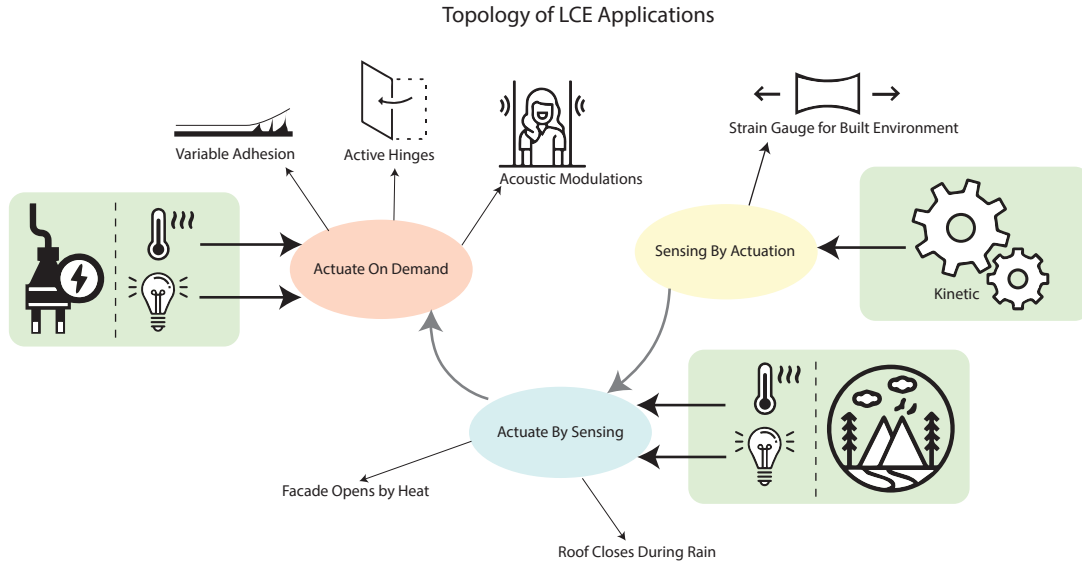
Topology of LCE Applications

Variable Adhesion

Active Hinges

Acoustic Modulations

Strain Gauge for Built Environment

Actuate On Demand

Sensing By Actuation

Kinetic

Actuate By Sensing

Facade Opens by Heat

Roof Closes During Rain